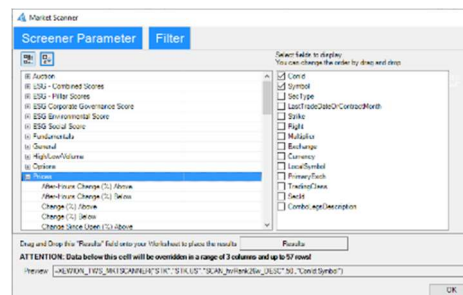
Market Scanner

Screener Parameter

Filter

Select fields to display
You can change the order by drag and drop

Auction
ESG - Combined Scores
ESG - Pillar Scores
ESG Corporate Governance Score
ESG Environmental Score
ESG Social Score
Fundamentals
General
High/Low/Volume
Options
Prices
After-Hours Change (%) Above
After-Hours Change (%) Below
Change (%) Above
Change (%) Below
Change Since Open (%) Above

Conid
Symbol
SecType
LastTradeDateOrContractMonth
Strike
Right
Multiplier
Exchange
Currency
LocalSymbol
PrimaryExch
TradingClass
SecId
ComboLegsDescription

Drag and Drop this "Results" field onto your Worksheet to place the results

Results

ATTENTION: Data below this cell will be overridden in a range of 3 columns and up to 57 rows!

Preview =XERION_TWS_MKTSCANNER("STK","STK.US","SCAN_hvRank2Sw_DESC",50,"Conid:Symbol")

OK